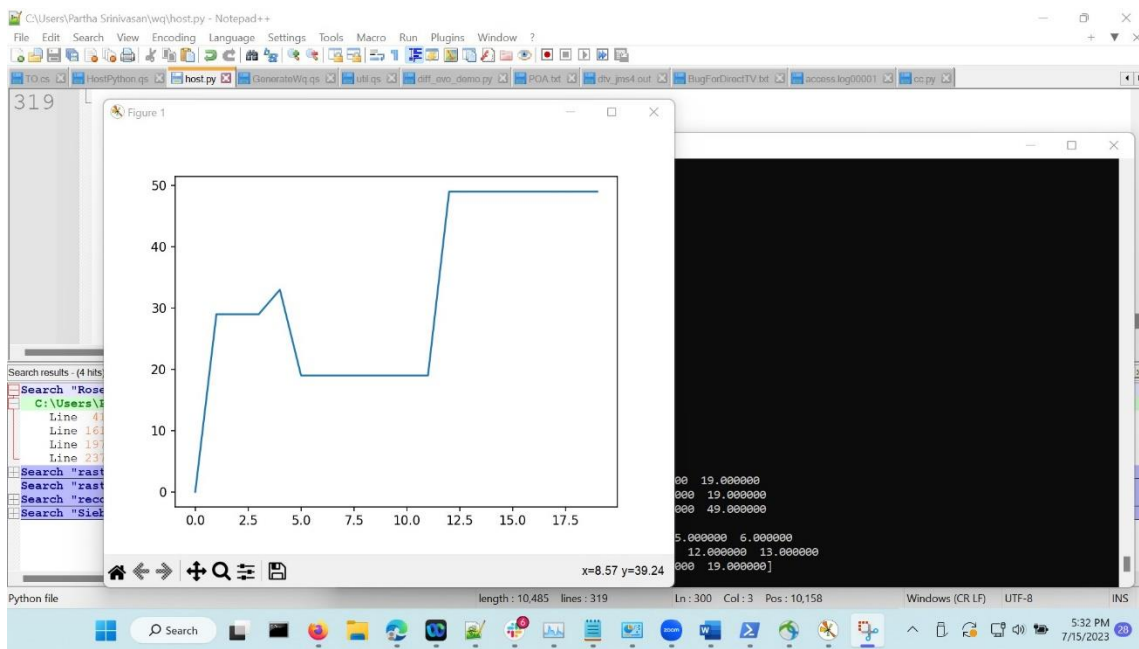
C:\Users\Partha Srinivasan\wq\host.py - Notepad++

File Edit Search View Encoding Language Settings Tools Macro Run Plugins Window ?

TO.cs HostPython.qs host.py GenerateWq.qs util.qs diff_evo_demo.py POA.txt dtv_jms4.out BugForDirectTV.txt access.log00001 cc.py

319

Figure 1

50

40

30

20

10

0

0.0 2.5 5.0 7.5 10.0 12.5 15.0 17.5

x=8.57 y=39.24

Search results - (4 hits)
Search "Rose
C:\Users\P
Line 41
Line 161
Line 197
Line 237
Search "rast
Search "rast
Search "reco
Search "Sieb

00 19.000000
000 19.000000
000 49.000000

5.000000 6.000000
12.000000 13.000000
000 19.000000]

Python file

length : 10,485 lines : 319

Ln : 300 Col : 3 Pos : 10,158

Windows (CR LF) UTF-8 INS

Search

5:32 PM
7/15/2023

28